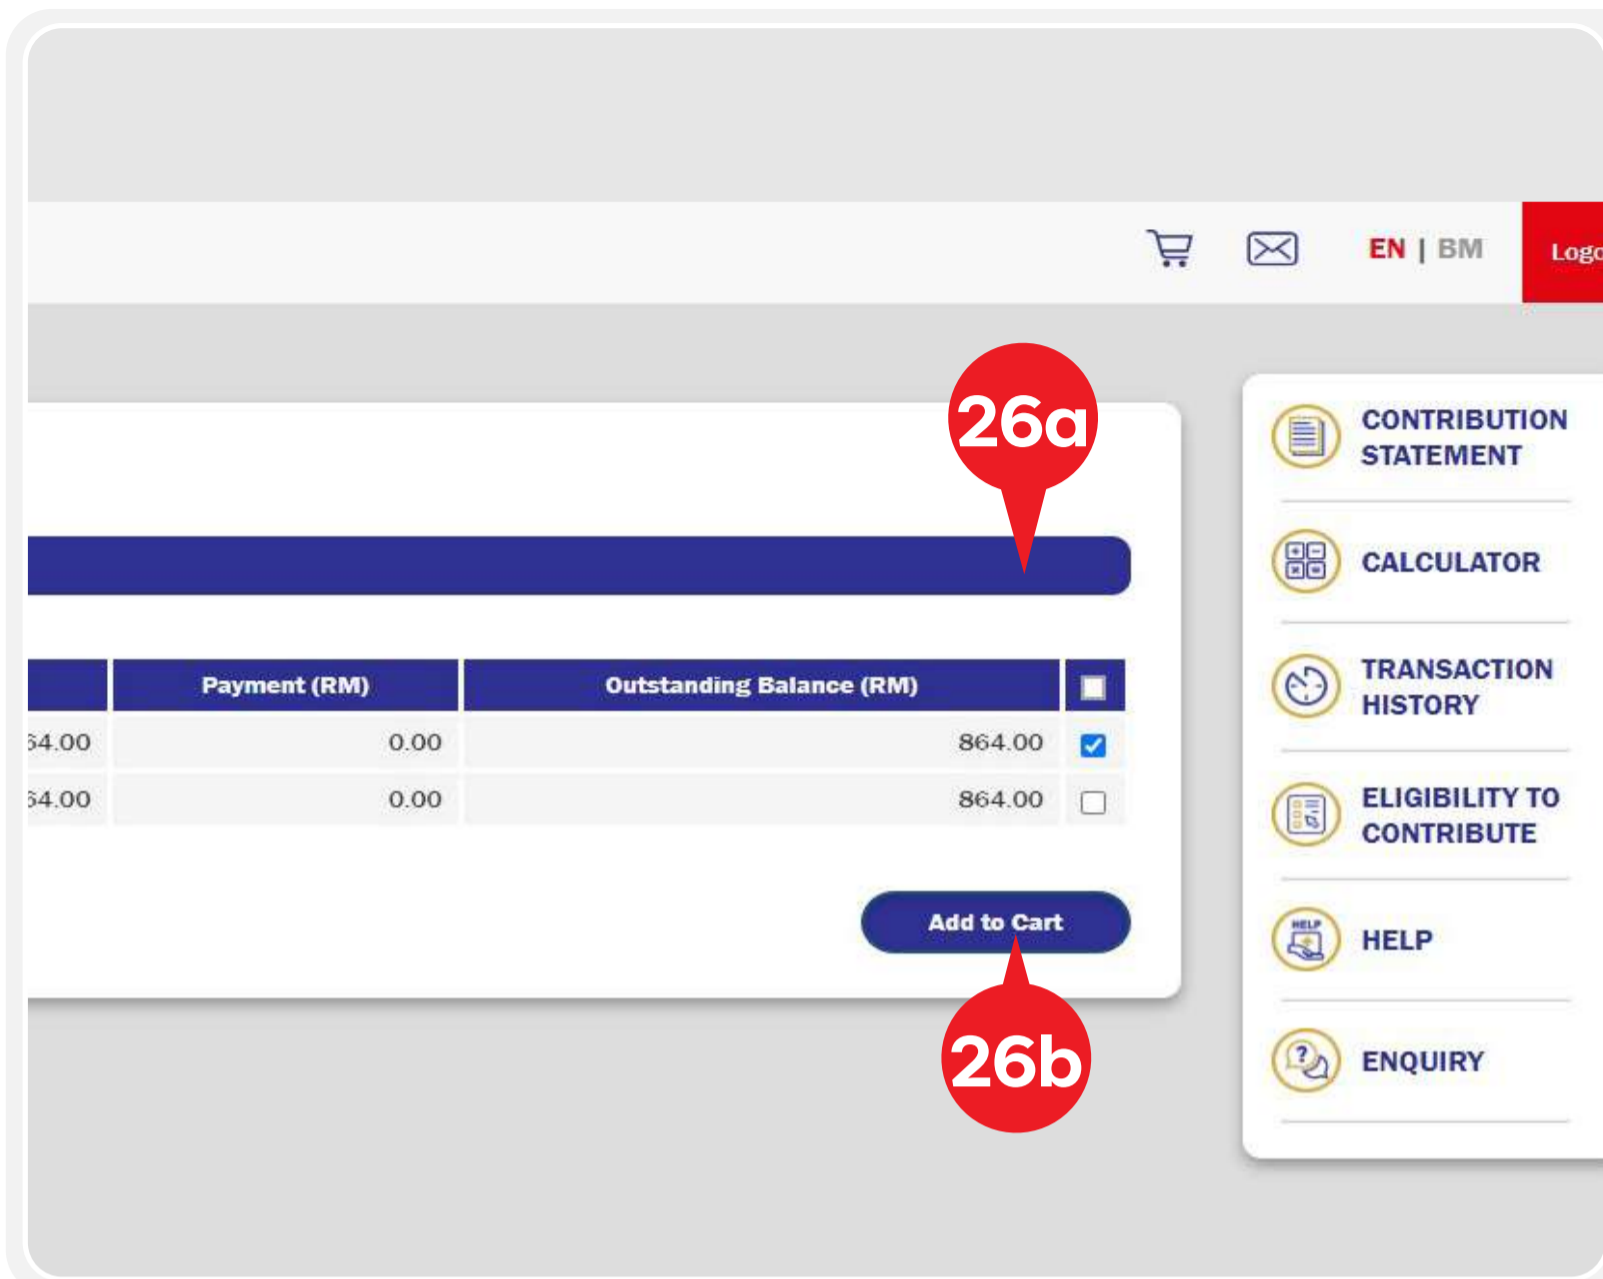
EN | BM

Logo

26a

| | Payment (RM) | Outstanding Balance (RM) | |
|---|---|---|---|
| ;4.00 | 0.00 | 864.00 | |
| ;4.00 | 0.00 | 864.00 | |

Add to Cart

26b

CONTRIBUTION STATEMENT

CALCULATOR

TRANSACTION HISTORY

ELIGIBILITY TO CONTRIBUTE

HELP

HELP

ENQUIRY